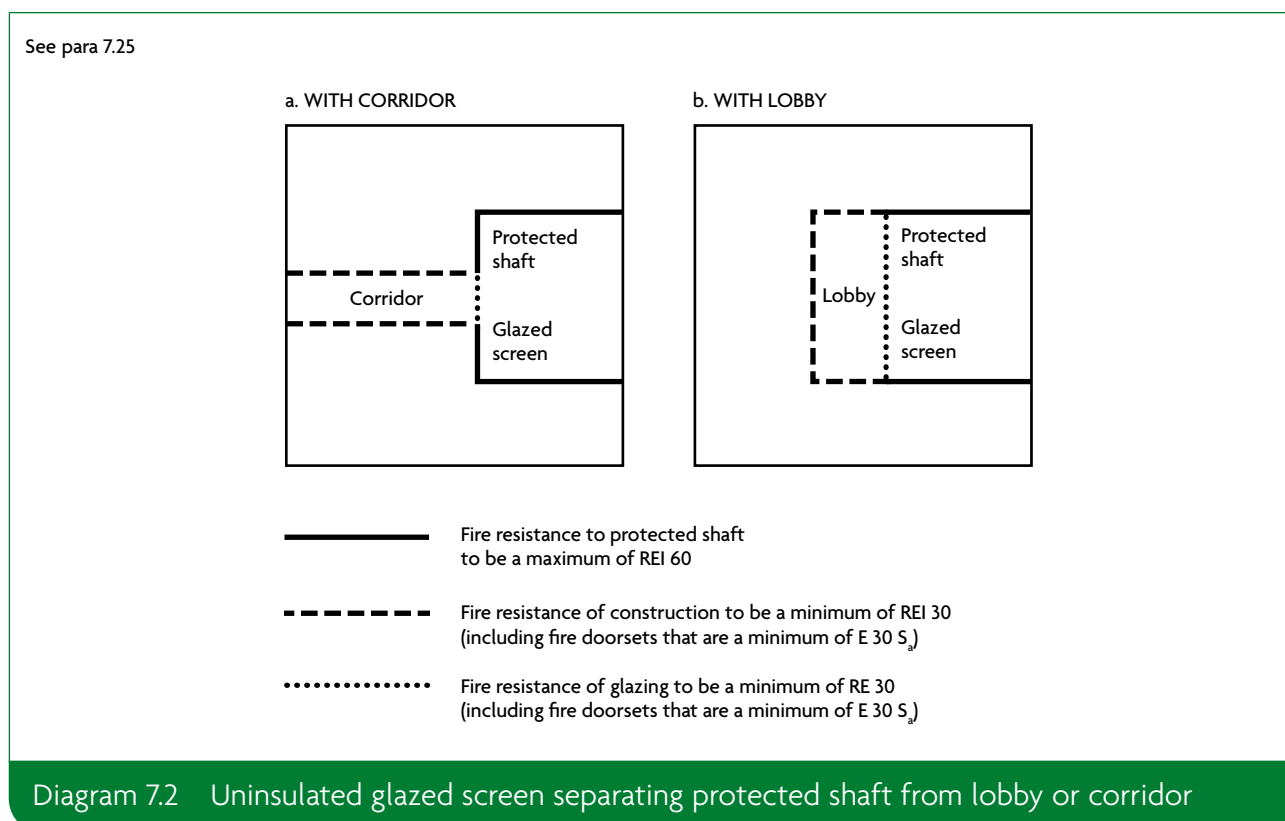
See para 7.25

a. WITH CORRIDOR

Protected shaft

Corridor

Glazed screen

b. WITH LOBBY

Protected shaft

Lobby

Glazed screen

Fire resistance to protected shaft to be a maximum of REI 60

Fire resistance of construction to be a minimum of REI 30 (including fire doorsets that are a minimum of E 30 $S_a$)

Fire resistance of glazing to be a minimum of RE 30 (including fire doorsets that are a minimum of E 30 $S_a$)

Diagram 7.2 Uninsulated glazed screen separating protected shaft from lobby or corridor